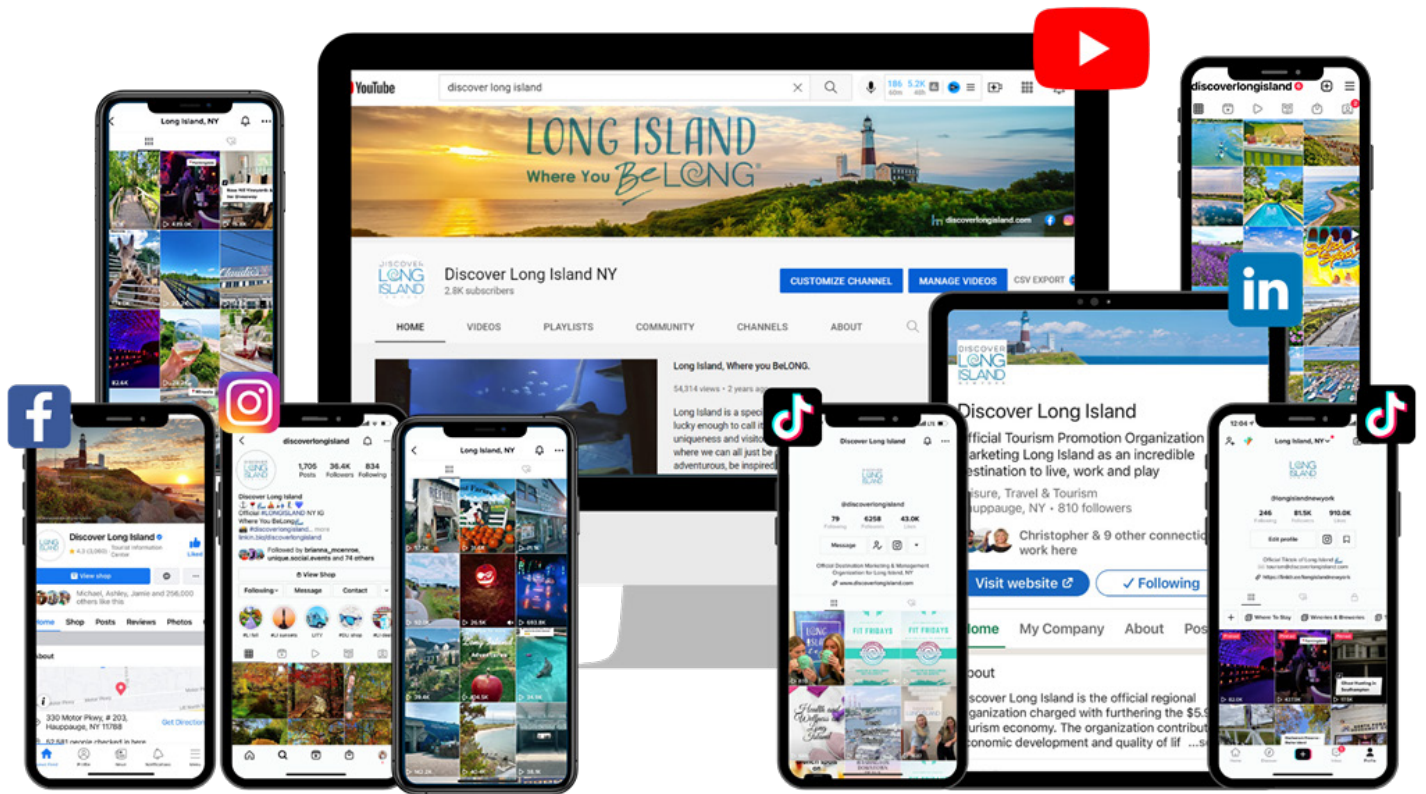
YouTube

discover long island

LONG ISLAND
Where You BeLONG

discoverlongisland.com

DISCOVER LONG ISLAND

Discover Long Island NY
2.8K subscribers

CUSTOMIZE CHANNEL

MANAGE VIDEOS

CSV EXPORT

HOME

VIDEOS

PLAYLISTS

COMMUNITY

CHANNELS

ABOUT

Long Island, Where you BeLONG.

54,314 views • 2 years ago

Long Island is a special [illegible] lucky enough to call it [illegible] uniqueness and visito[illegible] where we can all just be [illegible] adventurous, be inspired

Long Island, NY

discoverlongisland

Discover Long Island

Official Tourism Promotion Organization Marketing Long Island as an incredible destination to live, work and play

Leisure, Travel & Tourism
Hauppauge, NY • 810 followers

Christopher & 9 other connectio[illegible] work here

Visit website

✓ Following

Home

My Company

About

Pos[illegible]

About

Discover Long Island is the official regional organization charged with furthering the $5.9 tourism economy. The organization contribut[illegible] economic development and quality of lif ...Se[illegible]

Discover Long Island
4.3 (3,060) Tourist information Center

View shop

Michael, Ashley, Jamie and 256,000 others like this

Home

Shop

Posts

Reviews

Photos

About

330 Motor Pkwy, # 203, Hauppauge, NY 11788

Get Directions

discoverlongisland

1,705 Posts

36.4K Followers

834 Following

Discover Long Island

Official #LONGISLAND NY IG

Where You BeLong

linkin.bio/discoverlongisland

Followed by brianna_mcenroe, unique.social.events and 74 others

View Shop

Following

Message

Contact

Long Island, NY

Discover Long Island

@discoverlongisland

79 Following

6258 Followers

43.0K Likes

Message

Official Destination Marketing & Management Organization for Long Island, NY

www.discoverlongisland.com

LONG ISLAND

FIT FRIDAYS

FIT FRIDAYS

Health and Wellness

12:04

Long Island, NY

@longislandnewyork

246 Following

81.5K Followers

910.0K Likes

Edit profile

Official Tiktok of Long Island

Where To Stay

Wineries & Breweries